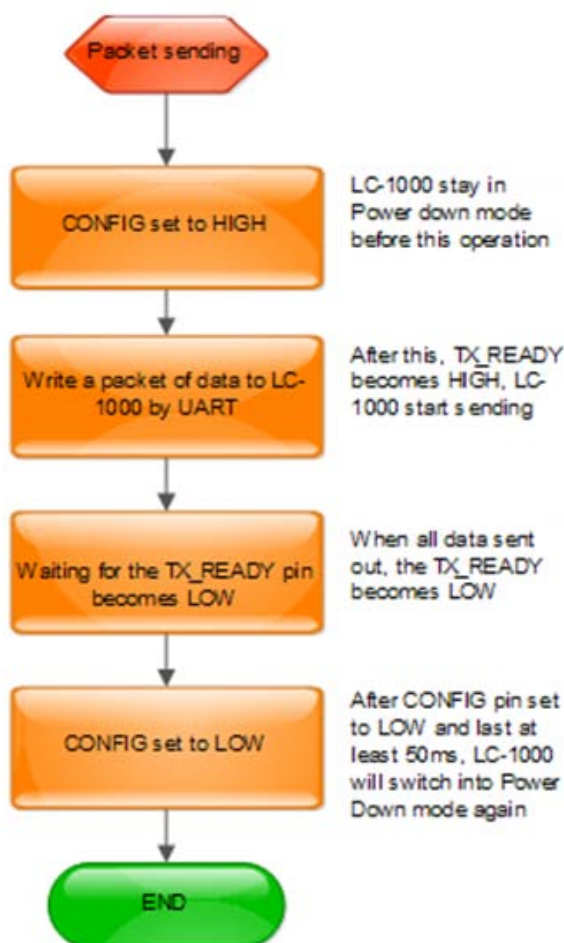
Packet sending

CONFIG set to HIGH

LC-1000 stay in Power down mode before this operation

Write a packet of data to LC-1000 by UART

After this, TX_READY becomes HIGH, LC-1000 start sending

Waiting for the TX_READY pin becomes LOW

When all data sent out, the TX_READY becomes LOW

CONFIG set to LOW

After CONFIG pin set to LOW and last at least 50ms, LC-1000 will switch into Power Down mode again

END